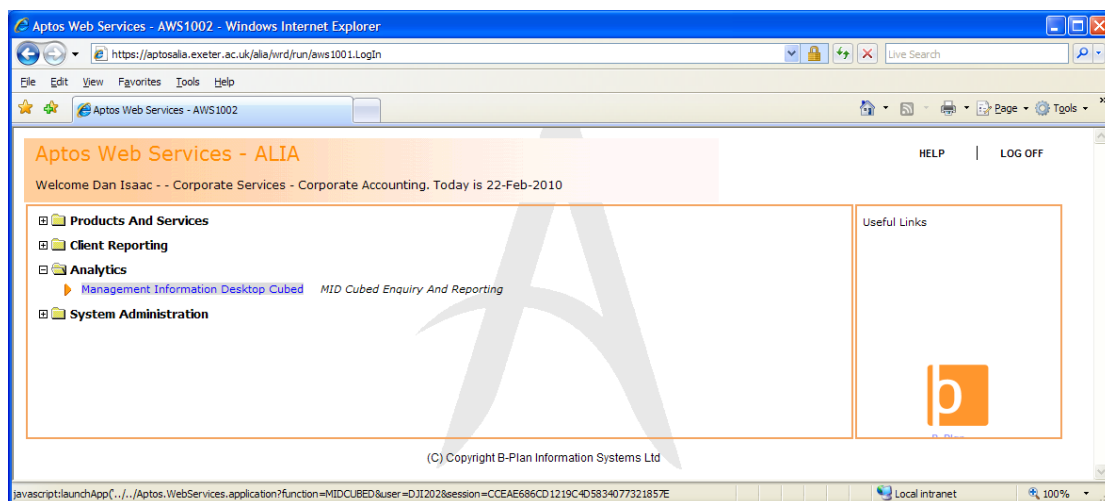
Aptos Web Services - AWS1002 - Windows Internet Explorer

https://aptosalia.exeter.ac.uk/alia/wrd/run/aws1001.LogIn

Live Search

File Edit View Favorites Tools Help

Aptos Web Services - AWS1002

Page Tools

Aptos Web Services - ALIA

Welcome Dan Isaac - - Corporate Services - Corporate Accounting. Today is 22-Feb-2010

HELP | LOG OFF

Products And Services
Client Reporting
Analytics
Management Information Desktop Cubed MID Cubed Enquiry And Reporting
System Administration

Useful Links

b

(C) Copyright B-Plan Information Systems Ltd

javascript:launchApp('../../Aptos.WebServices.application?function=MIDCUBED&user=DJI202&session=CCEAE686CD1219C4D5834077321857E

Local intranet

100%